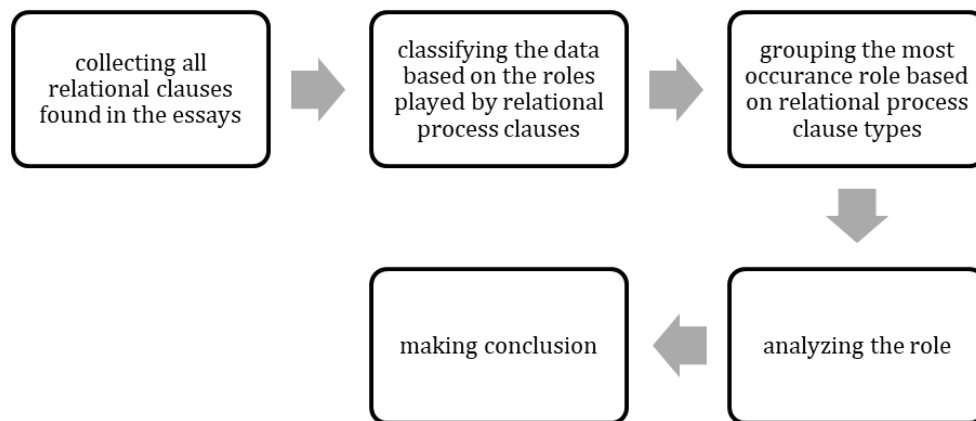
collecting all relational clauses found in the essays

classifying the data based on the roles played by relational process clauses

grouping the most occurance role based on relational process clause types

analyzing the role

making conclusion